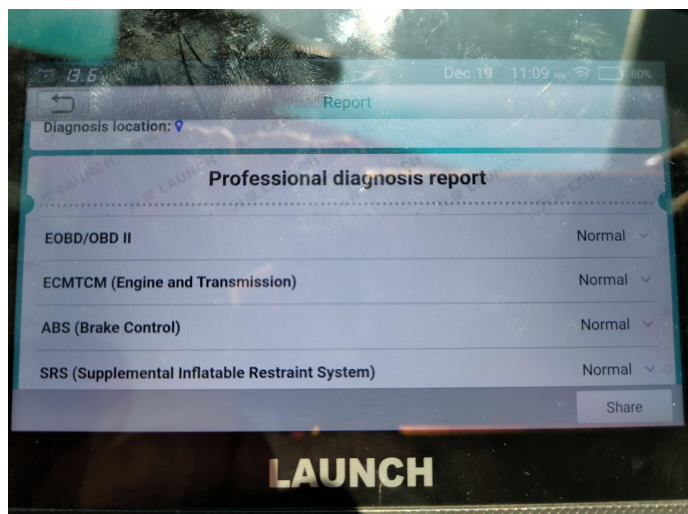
13.6 Dec 19 11:09 80%

Report

Diagnosis location:

Professional diagnosis report

EOBD/OBD II Normal

ECMTCM (Engine and Transmission) Normal

ABS (Brake Control) Normal

SRS (Supplemental Inflatable Restraint System) Normal

Share

LAUNCH